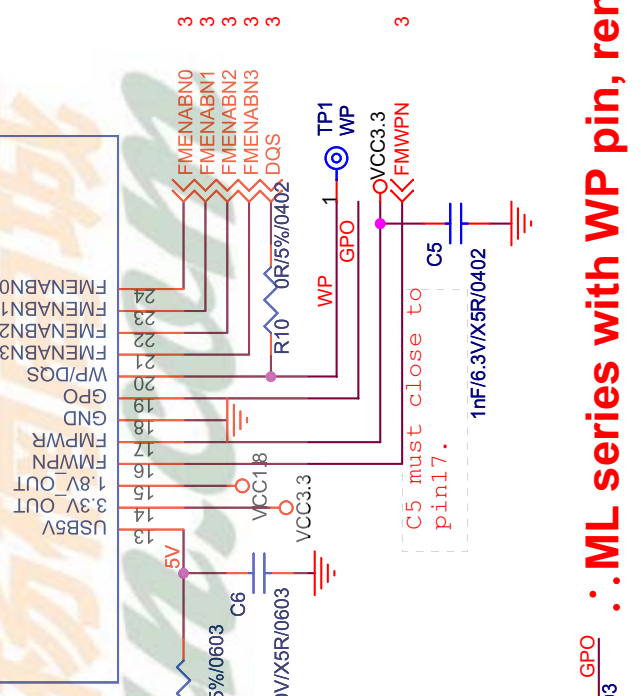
FMENABN0 3
FMENABN1 3
FMENABN2 3
FMENABN3 3
DQS 3
FMWPN 3

TP1
WP
1
VCC3.3
0R/5%/0402
R10
WP
GPO
C5
1nF/6.3V/X5R/0402
C5 must close to pin17.

24 FMENABN0
23 FMENABN1
22 FMENABN2
21 FMENABN3
20 WP/DQS
19 GPO
18 GND
17 FMPWR
16 FMWPN
15 1.8V_OUT
14 3.3V_OUT
13 USB5V

VCC1.8
VCC3.3
5V
C6
5%/0603
V/X5R/0603
GPO
3

:.ML series with WP pin, rem